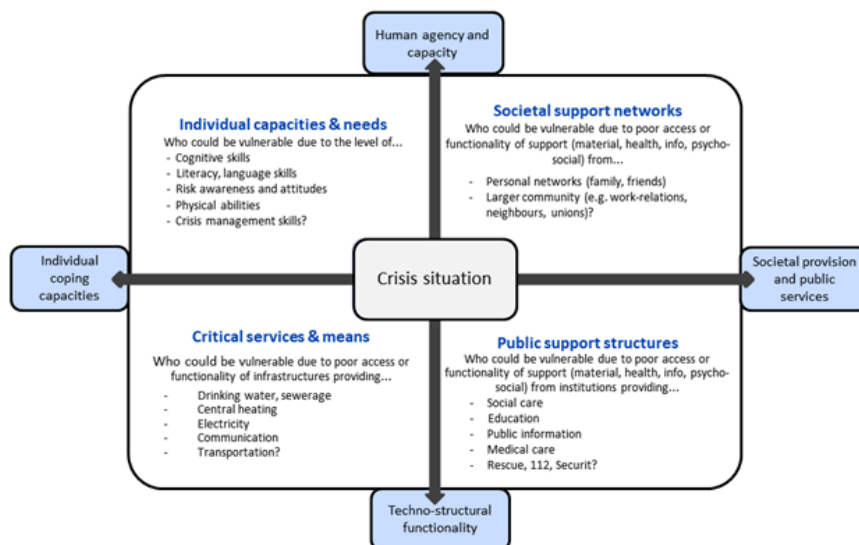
Human agency and capacity

Individual capacities & needs
Who could be vulnerable due to the level of...
- Cognitive skills
- Literacy, language skills
- Risk awareness and attitudes
- Physical abilities
- Crisis management skills?

Societal support networks
Who could be vulnerable due to poor access or functionality of support (material, health, info, psycho-social) from...
- Personal networks (family, friends)
- Larger community (e.g. work-relations, neighbours, unions)?

Individual coping capacities

Crisis situation

Societal provision and public services

Critical services & means
Who could be vulnerable due to poor access or functionality of infrastructures providing...
- Drinking water, sewerage
- Central heating
- Electricity
- Communication
- Transportation?

Public support structures
Who could be vulnerable due to poor access or functionality of support (material, health, info, psycho-social) from institutions providing...
- Social care
- Education
- Public information
- Medical care
- Rescue, 112, Securit?

Techno-structural functionality